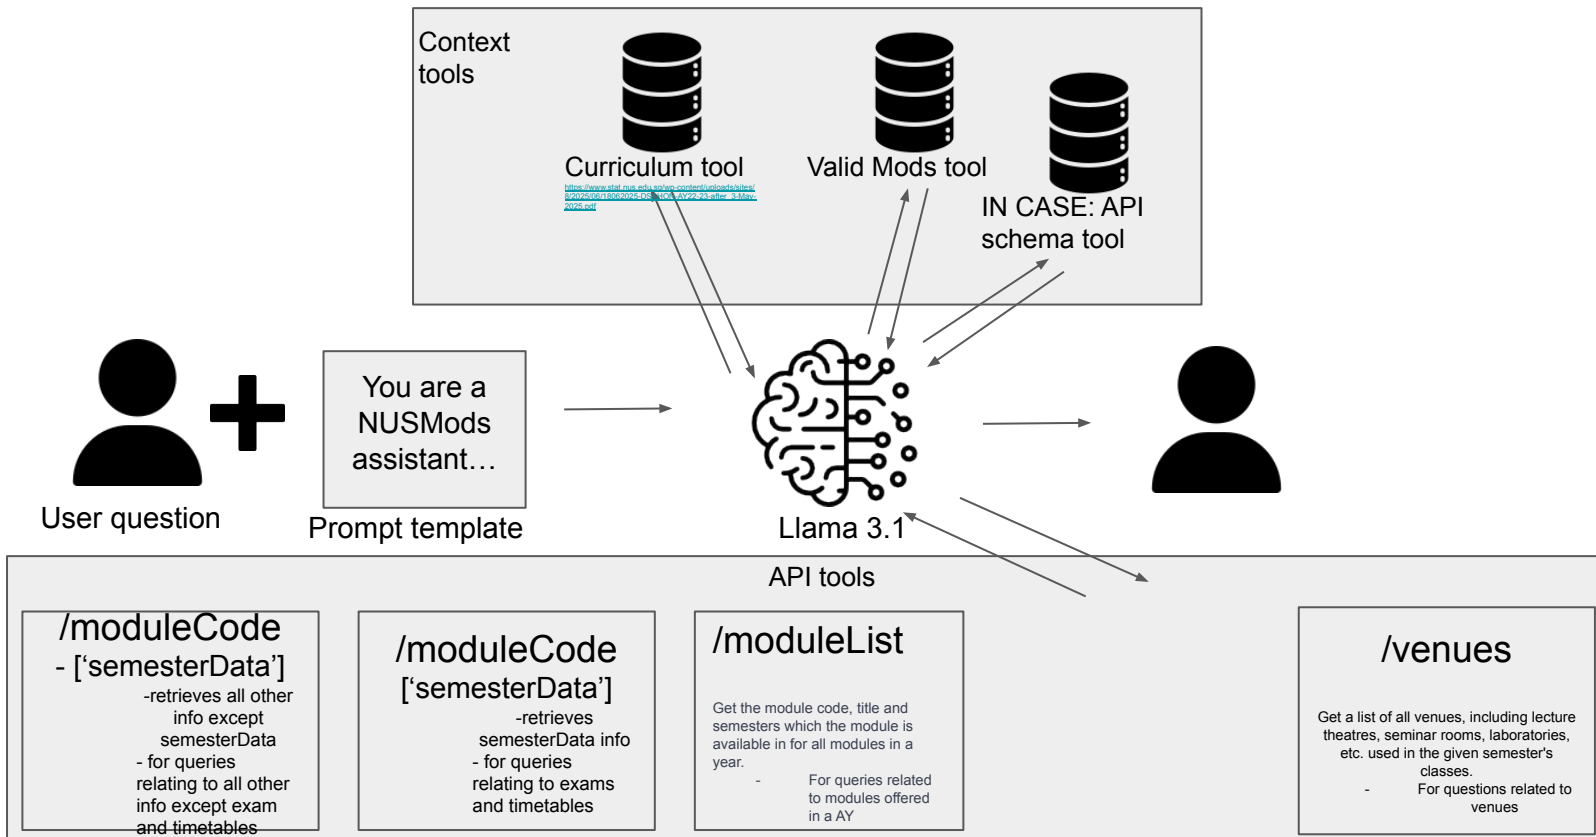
Context tools

Curriculum tool

https://www.stat.nus.edu.sg/wp-content/uploads/sites/8/2025/06/18062025-DSA-NOC-AY22-23-after_3-May-2025.pdf

Valid Mods tool

IN CASE: API schema tool

User question

You are a NUSMods assistant…

Prompt template

Llama 3.1

API tools

/moduleCode - [‘semesterData’]
-retrieves all other info except semesterData
- for queries relating to all other info except exam and timetables

/moduleCode [‘semesterData’]
-retrieves semesterData info
- for queries relating to exams and timetables

/moduleList

Get the module code, title and semesters which the module is available in for all modules in a year.
- For queries related to modules offered in a AY

/venues

Get a list of all venues, including lecture theatres, seminar rooms, laboratories, etc. used in the given semester's classes.
- For questions related to venues